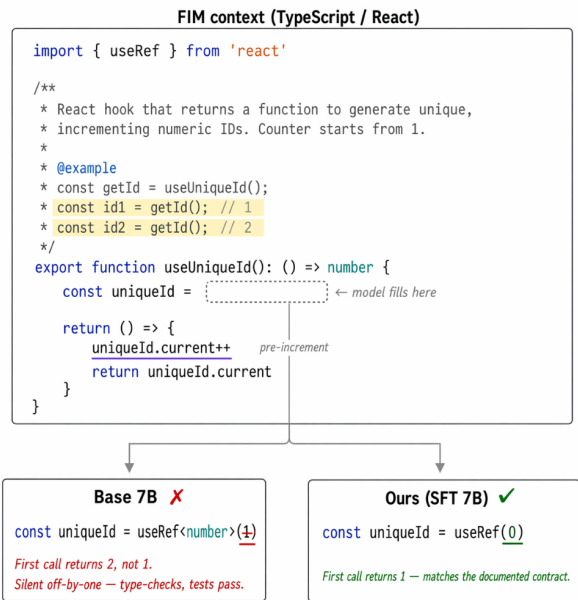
FIM context (TypeScript / React)

```
import { useRef } from 'react'

/**
 * React hook that returns a function to generate unique,
 * incrementing numeric IDs. Counter starts from 1.
 *
 * @example
 * const getId = useUniqueId();
 * const id1 = getId(); // 1
 * const id2 = getId(); // 2
 */
export function useUniqueId(): () => number {
   const uniqueId =            ← model fills here

   return () => {
      uniqueId.current++      pre-increment
      return uniqueId.current
   }
}
```

Base 7B ✗

const uniqueId = useRef<number>(1)

First call returns 2, not 1.
Silent off-by-one — type-checks, tests pass.

Ours (SFT 7B) ✓

const uniqueId = useRef(0)

First call returns 1 — matches the documented contract.